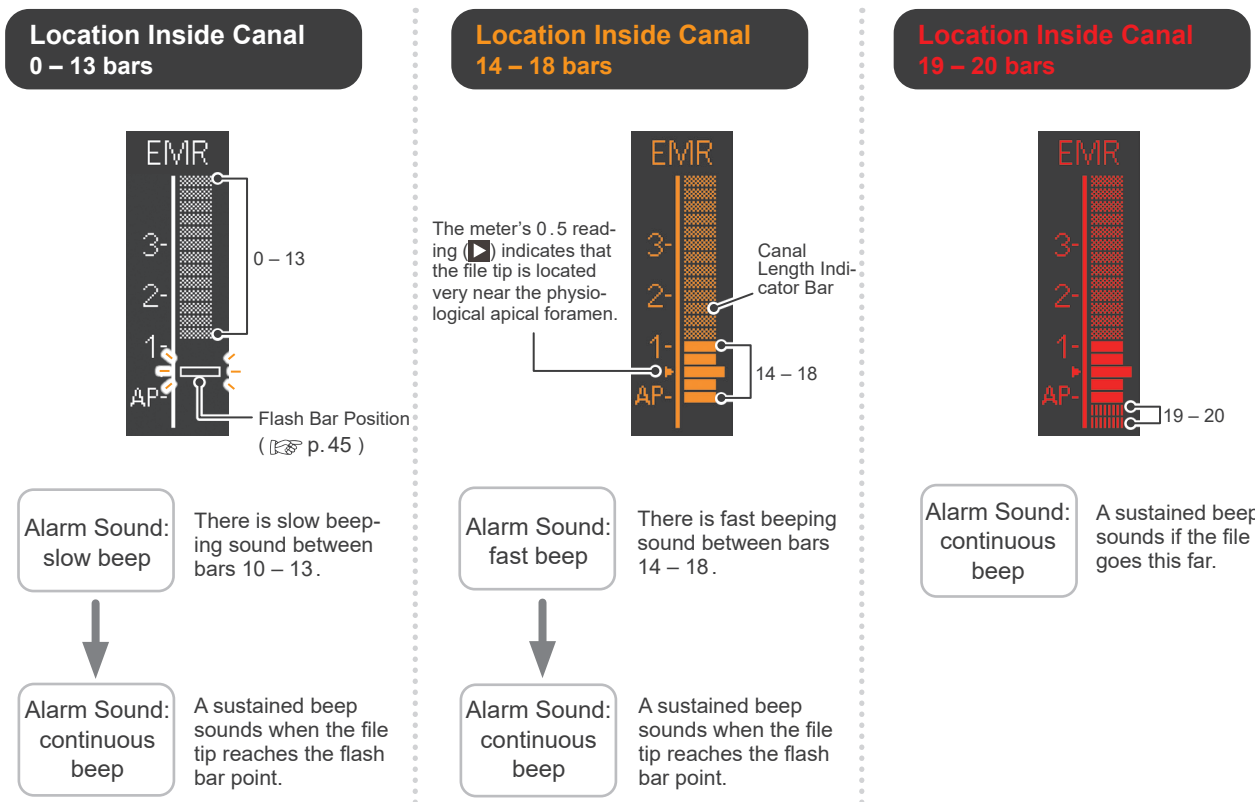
Location Inside Canal
0 – 13 bars

EMR
3-
2-
1-
AP-
0 – 13

Flash Bar Position
( ☞ p.45 )

Alarm Sound: slow beep

There is slow beeping sound between bars 10 – 13.

Alarm Sound: continuous beep

A sustained beep sounds when the file tip reaches the flash bar point.

Location Inside Canal
14 – 18 bars

The meter's 0.5 reading (▶) indicates that the file tip is located very near the physiological apical foramen.

EMR
3-
2-
1-
AP-

Canal Length Indicator Bar

14 – 18

Alarm Sound: fast beep

There is fast beeping sound between bars 14 – 18.

Alarm Sound: continuous beep

A sustained beep sounds when the file tip reaches the flash bar point.

Location Inside Canal
19 – 20 bars

EMR
3-
2-
1-
AP-
19 – 20

Alarm Sound: continuous beep

A sustained beep sounds if the file goes this far.